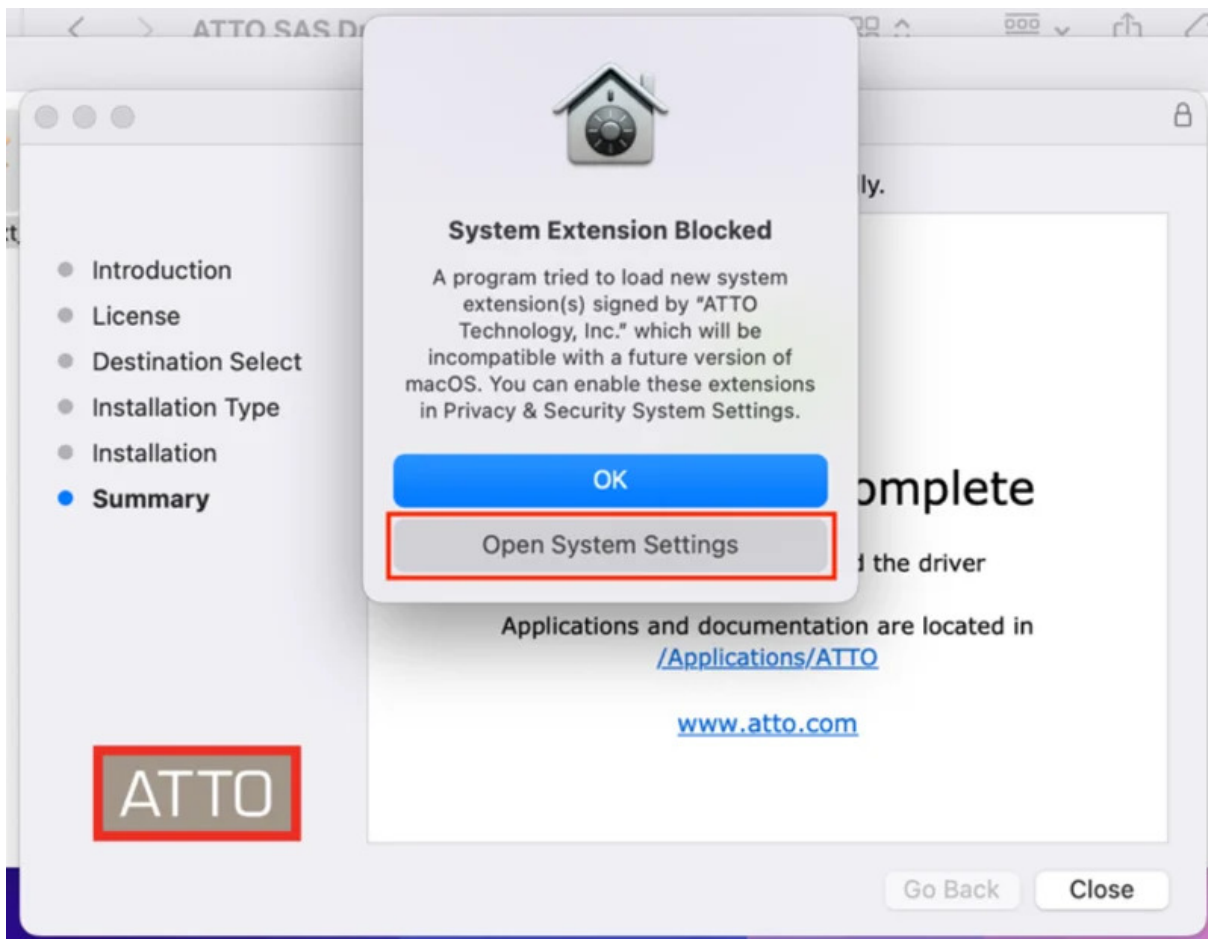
ATTO SAS D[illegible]

System Extension Blocked

A program tried to load new system extension(s) signed by "ATTO Technology, Inc." which will be incompatible with a future version of macOS. You can enable these extensions in Privacy & Security System Settings.

OK

Open System Settings

Introduction
License
Destination Select
Installation Type
Installation
Summary

ATTO

lly.

omplete

l the driver

Applications and documentation are located in /Applications/ATTO

www.atto.com

Go Back
Close